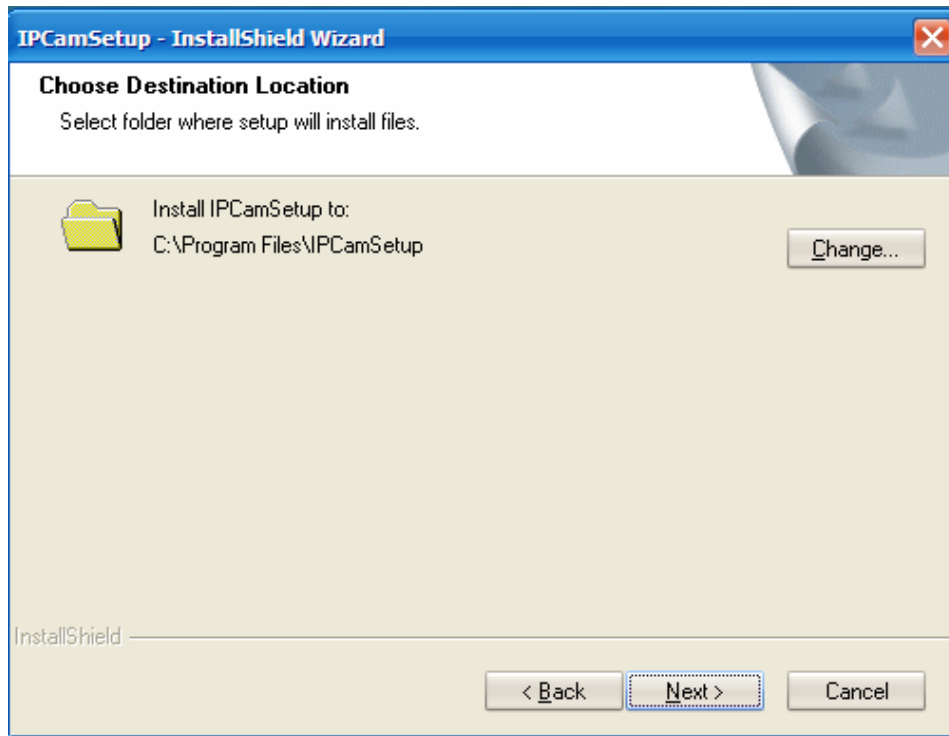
IPCamSetup - InstallShield Wizard

Choose Destination Location
Select folder where setup will install files.

Install IPCamSetup to:
C:\Program Files\IPCamSetup

Change...

InstallShield

< Back
Next >
Cancel